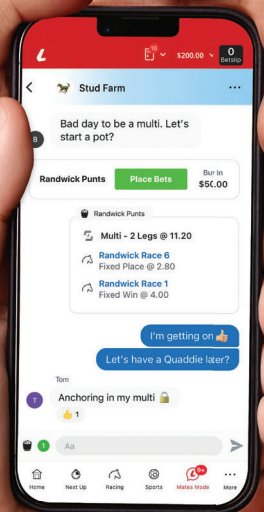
10 $200.00 0 Betslip

Stud Farm

B

Bad day to be a multi. Let's start a pot?

Randwick Punts Place Bets Buy In $50.00

Randwick Punts

Multi - 2 Legs @ 11.20

Randwick Race 6
Fixed Place @ 2.80

Randwick Race 1
Fixed Win @ 4.00

I'm getting on 👍

Let's have a Quaddie later?

Tom

T

Anchoring in my multi 🔒

👍 1

1

Aa

Home Next Up Racing Sports 9+ Mates Mode More